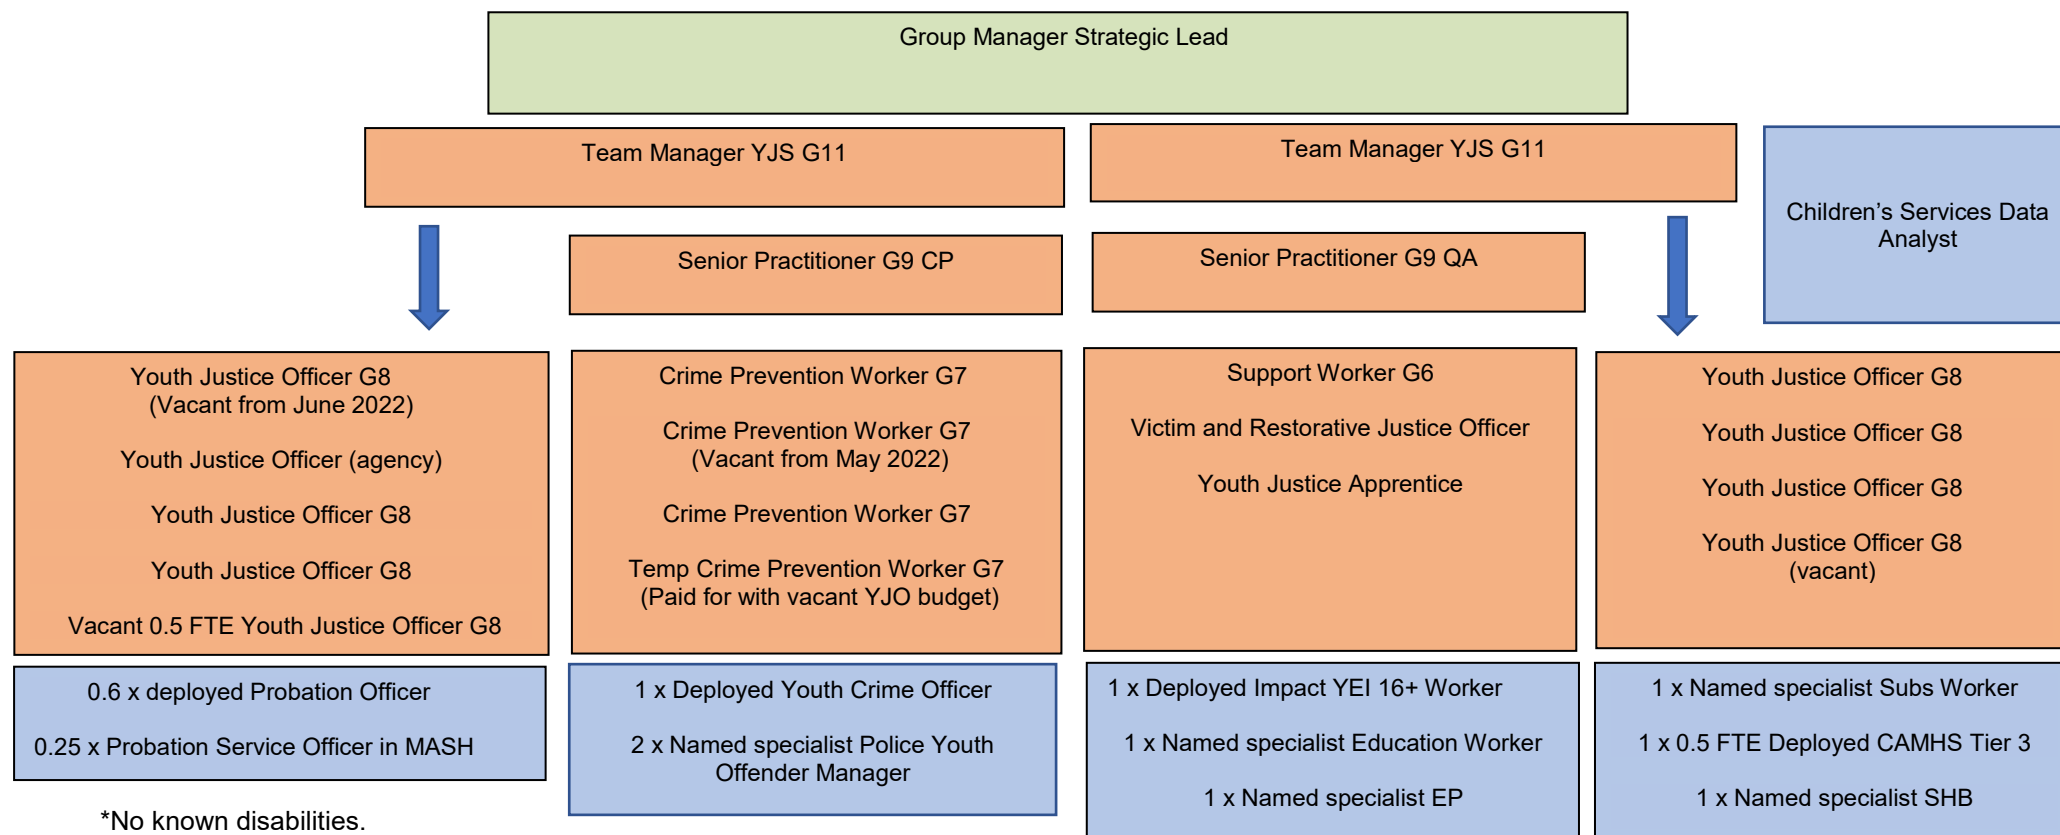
Group Manager Strategic Lead

Team Manager YJS G11

Team Manager YJS G11

Children's Services Data Analyst

Senior Practitioner G9 CP

Senior Practitioner G9 QA

Youth Justice Officer G8
(Vacant from June 2022)

Youth Justice Officer (agency)

Youth Justice Officer G8

Youth Justice Officer G8

Vacant 0.5 FTE Youth Justice Officer G8

Crime Prevention Worker G7

Crime Prevention Worker G7
(Vacant from May 2022)

Crime Prevention Worker G7

Temp Crime Prevention Worker G7
(Paid for with vacant YJO budget)

Support Worker G6

Victim and Restorative Justice Officer

Youth Justice Apprentice

Youth Justice Officer G8

Youth Justice Officer G8

Youth Justice Officer G8

Youth Justice Officer G8
(vacant)

0.6 x deployed Probation Officer

0.25 x Probation Service Officer in MASH

1 x Deployed Youth Crime Officer

2 x Named specialist Police Youth Offender Manager

1 x Deployed Impact YEI 16+ Worker

1 x Named specialist Education Worker

1 x Named specialist EP

1 x Named specialist Subs Worker

1 x 0.5 FTE Deployed CAMHS Tier 3

1 x Named specialist SHB

*No known disabilities.